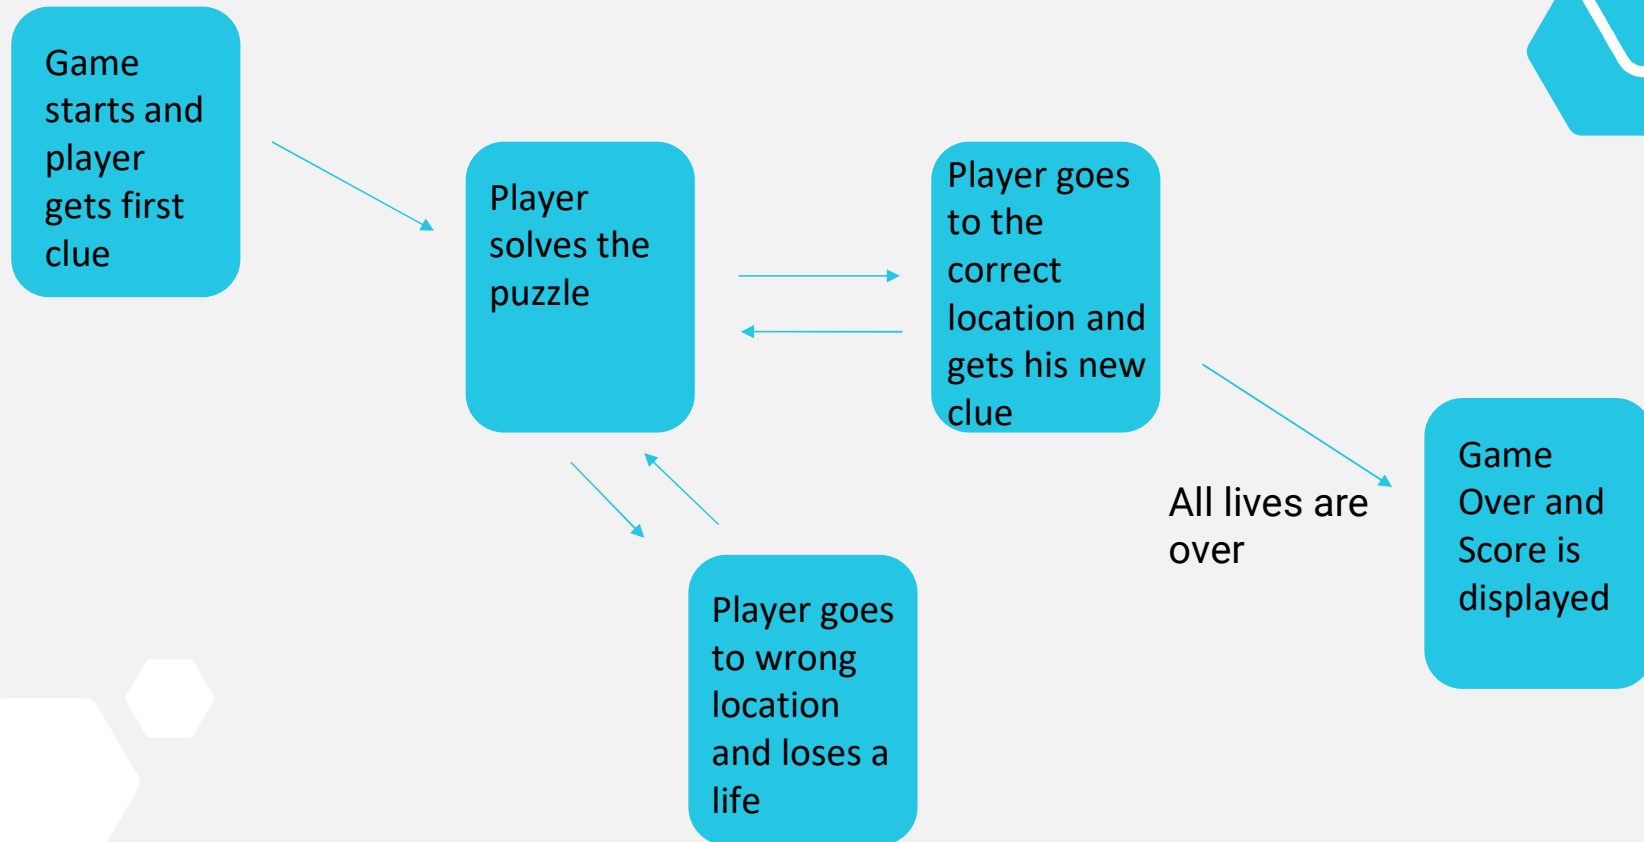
Game starts and player gets first clue

Player solves the puzzle

Player goes to the correct location and gets his new clue

Player goes to wrong location and loses a life

All lives are over

Game Over and Score is displayed